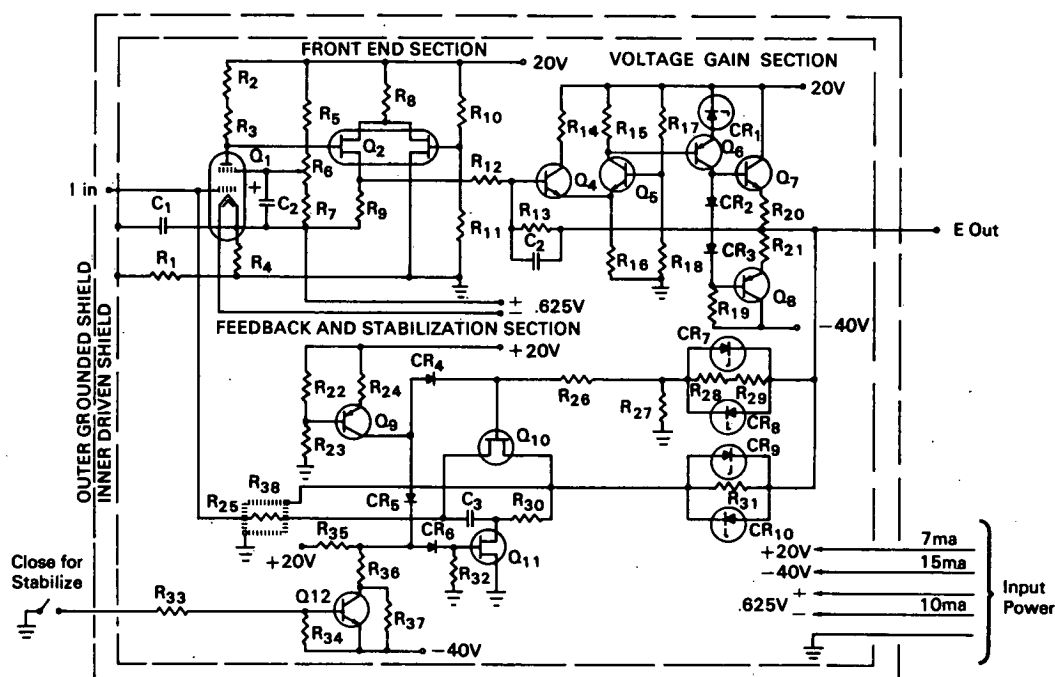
FRONT END SECTION
20V
VOLTAGE GAIN SECTION
20V
$R_2$
$R_3$
$R_5$
$R_8$
$R_{10}$
$R_{14}$
$R_{15}$
$R_{17}$
$CR_1$
$Q_1$
$Q_2$
$Q_6$
$R_6$
$R_{12}$
$Q_4$
$Q_5$
$Q_7$
I in
$C_1$
$C_2$
$R_7$
$R_9$
$R_{13}$
$CR_2$
$R_{20}$
$R_{11}$
$C_2$
E Out
$CR_3$
$R_{21}$
$R_1$
$R_4$
$R_{16}$
$R_{18}$
$Q_8$
$R_{19}$
± .625V
FEEDBACK AND STABILIZATION SECTION
−40V
+20V
$CR_7$
$CR_4$
$R_{22}$
$R_{24}$
$R_{26}$
$R_{27}$
$R_{28}$
$R_{29}$
$Q_9$
$CR_8$
$Q_{10}$
$R_{23}$
$CR_9$
OUTER GROUNDED SHIELD
INNER DRIVEN SHIELD
$R_{25}$
$R_{38}$
$CR_5$
$C_3$
$R_{30}$
$R_{31}$
$R_{35}$
$CR_6$
$CR_{10}$
+20V
$Q_{11}$
7ma
+20V
$R_{32}$
$R_{36}$
15ma
Close for Stabilize
−40V
$R_{33}$
Q12
+
Input Power
$R_{37}$
.625V
10ma
$R_{34}$
−
−40V